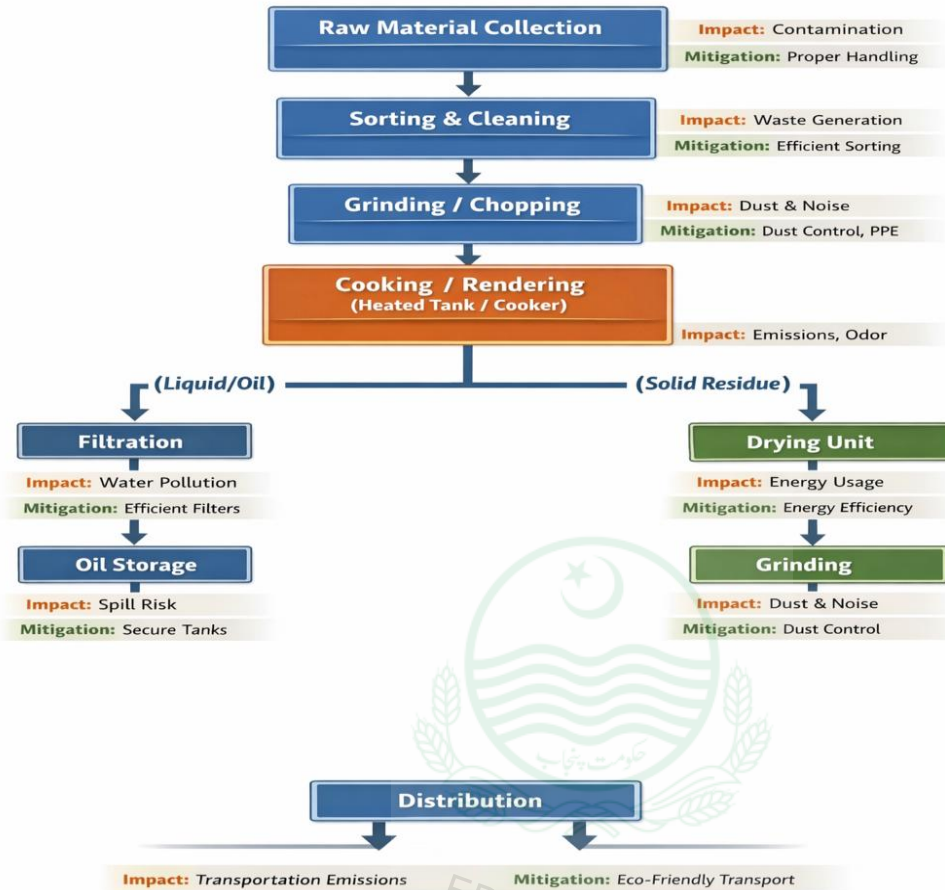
Raw Material Collection

Impact: Contamination
Mitigation: Proper Handling

Sorting & Cleaning

Impact: Waste Generation
Mitigation: Efficient Sorting

Grinding / Chopping

Impact: Dust & Noise
Mitigation: Dust Control, PPE

Cooking / Rendering
(Heated Tank / Cooker)

Impact: Emissions, Odor

(Liquid/Oil)

Filtration

Impact: Water Pollution
Mitigation: Efficient Filters

Oil Storage

Impact: Spill Risk
Mitigation: Secure Tanks

(Solid Residue)

Drying Unit

Impact: Energy Usage
Mitigation: Energy Efficiency

Grinding

Impact: Dust & Noise
Mitigation: Dust Control

حکومت پنجاب

Distribution

Impact: Transportation Emissions
Mitigation: Eco-Friendly Transport